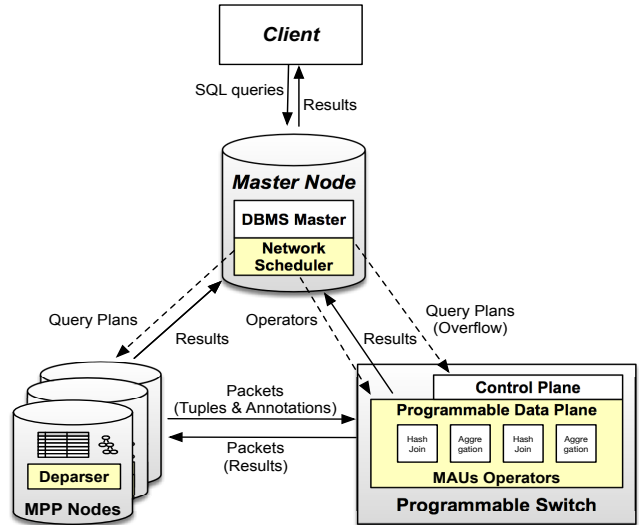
Client

SQL queries

Results

Master Node

DBMS Master

Network Scheduler

Query Plans

Results

Operators

Results

Query Plans (Overflow)

Packets (Tuples & Annotations)

Packets (Results)

Deparser

MPP Nodes

Control Plane

Programmable Data Plane

Hash Join

Aggre gation

Hash Join

Aggre gation

MAUs Operators

Programmable Switch